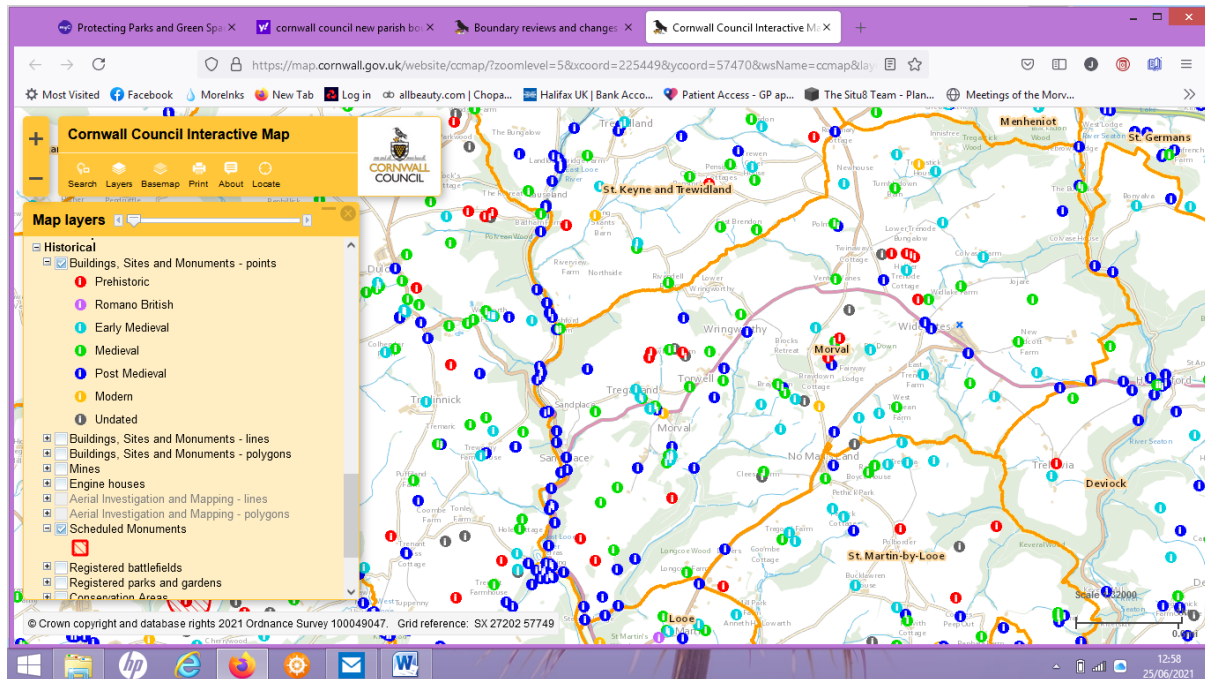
Protecting Parks and Green Spa ×
cornwall council new parish bo ×
Boundary reviews and changes ×
Cornwall Council Interactive Ma ×

https://map.cornwall.gov.uk/website/ccmap/?zoomlevel=5&xcoord=225449&ycoord=57470&wsName=ccmap&lay

Most Visited  Facebook  MoreInks  New Tab  Log in  allbeauty.com | Chopa...  Halifax UK | Bank Acco...  Patient Access - GP ap...  The Situ8 Team - Plan...  Meetings of the Morv...

Cornwall Council Interactive Map
Search  Layers  Basemap  Print  About  Locate
CORNWALL COUNCIL

Map layers
Historical
Buildings, Sites and Monuments - points
Prehistoric
Romano British
Early Medieval
Medieval
Post Medieval
Modern
Undated
Buildings, Sites and Monuments - lines
Buildings, Sites and Monuments - polygons
Mines
Engine houses
Aerial Investigation and Mapping - lines
Aerial Investigation and Mapping - polygons
Scheduled Monuments
Registered battlefields
Registered parks and gardens
Conservation Areas

Menheniot
St. Germans
St. Keyne and Trewidland
Morval
Deviock
St. Martin-by-Looe
Looe
Morval
No Man's Land
Sandplace
Widegates
Wringworthy
Tregarland
Trewidland
Duloe
Trenwinnick
Hessenford
Trerulefoot
River Seaton
Scale 1:12000

© Crown copyright and database rights 2021 Ordnance Survey 100049047.  Grid reference: SX 27202 57749

12:58
25/06/2021